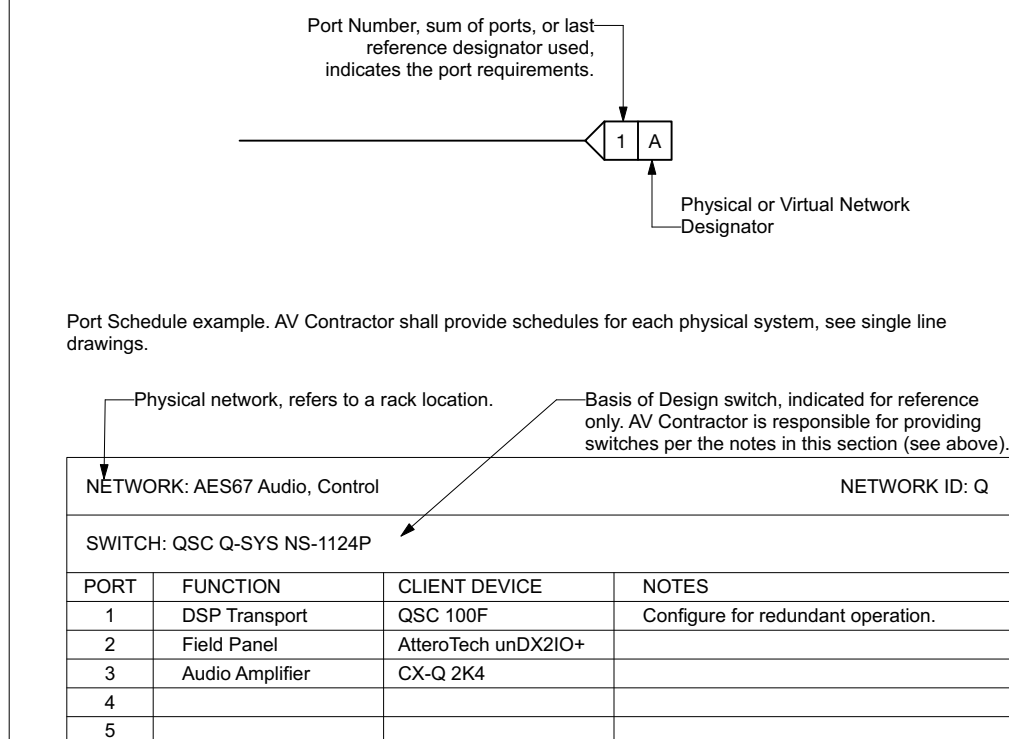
Port Number, sum of ports, or last reference designator used, indicates the port requirements.

1 A

Physical or Virtual Network Designator

Port Schedule example. AV Contractor shall provide schedules for each physical system, see single line drawings.

Physical network, refers to a rack location.

Basis of Design switch, indicated for reference only. AV Contractor is responsible for providing switches per the notes in this section (see above).

NETWORK: AES67 Audio, Control

NETWORK ID: Q

SWITCH: QSC Q-SYS NS-1124P

| PORT | FUNCTION | CLIENT DEVICE | NOTES |
|---|---|---|---|
| 1 | DSP Transport | QSC 100F | Configure for redundant operation. |
| 2 | Field Panel | AtteroTech unDX2IO+ | |
| 3 | Audio Amplifier | CX-Q 2K4 | |
| 4 | | | |
| 5 | | | |